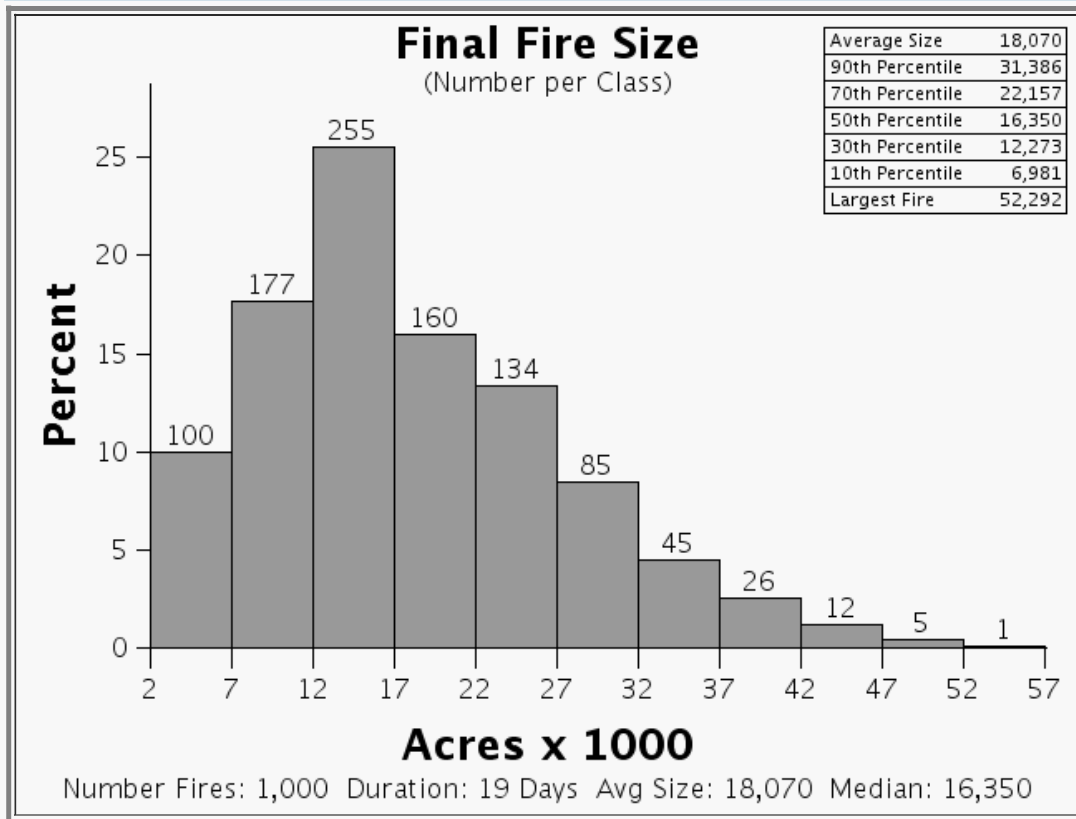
Final Fire Size
(Number per Class)

| Average Size | 18,070 |
|---|---|
| 90th Percentile | 31,386 |
| 70th Percentile | 22,157 |
| 50th Percentile | 16,350 |
| 30th Percentile | 12,273 |
| 10th Percentile | 6,981 |
| Largest Fire | 52,292 |

Percent

25
20
15
10
5
0

100
177
255
160
134
85
45
26
12
5
1

2 7 12 17 22 27 32 37 42 47 52 57

Acres x 1000

Number Fires: 1,000 Duration: 19 Days Avg Size: 18,070 Median: 16,350